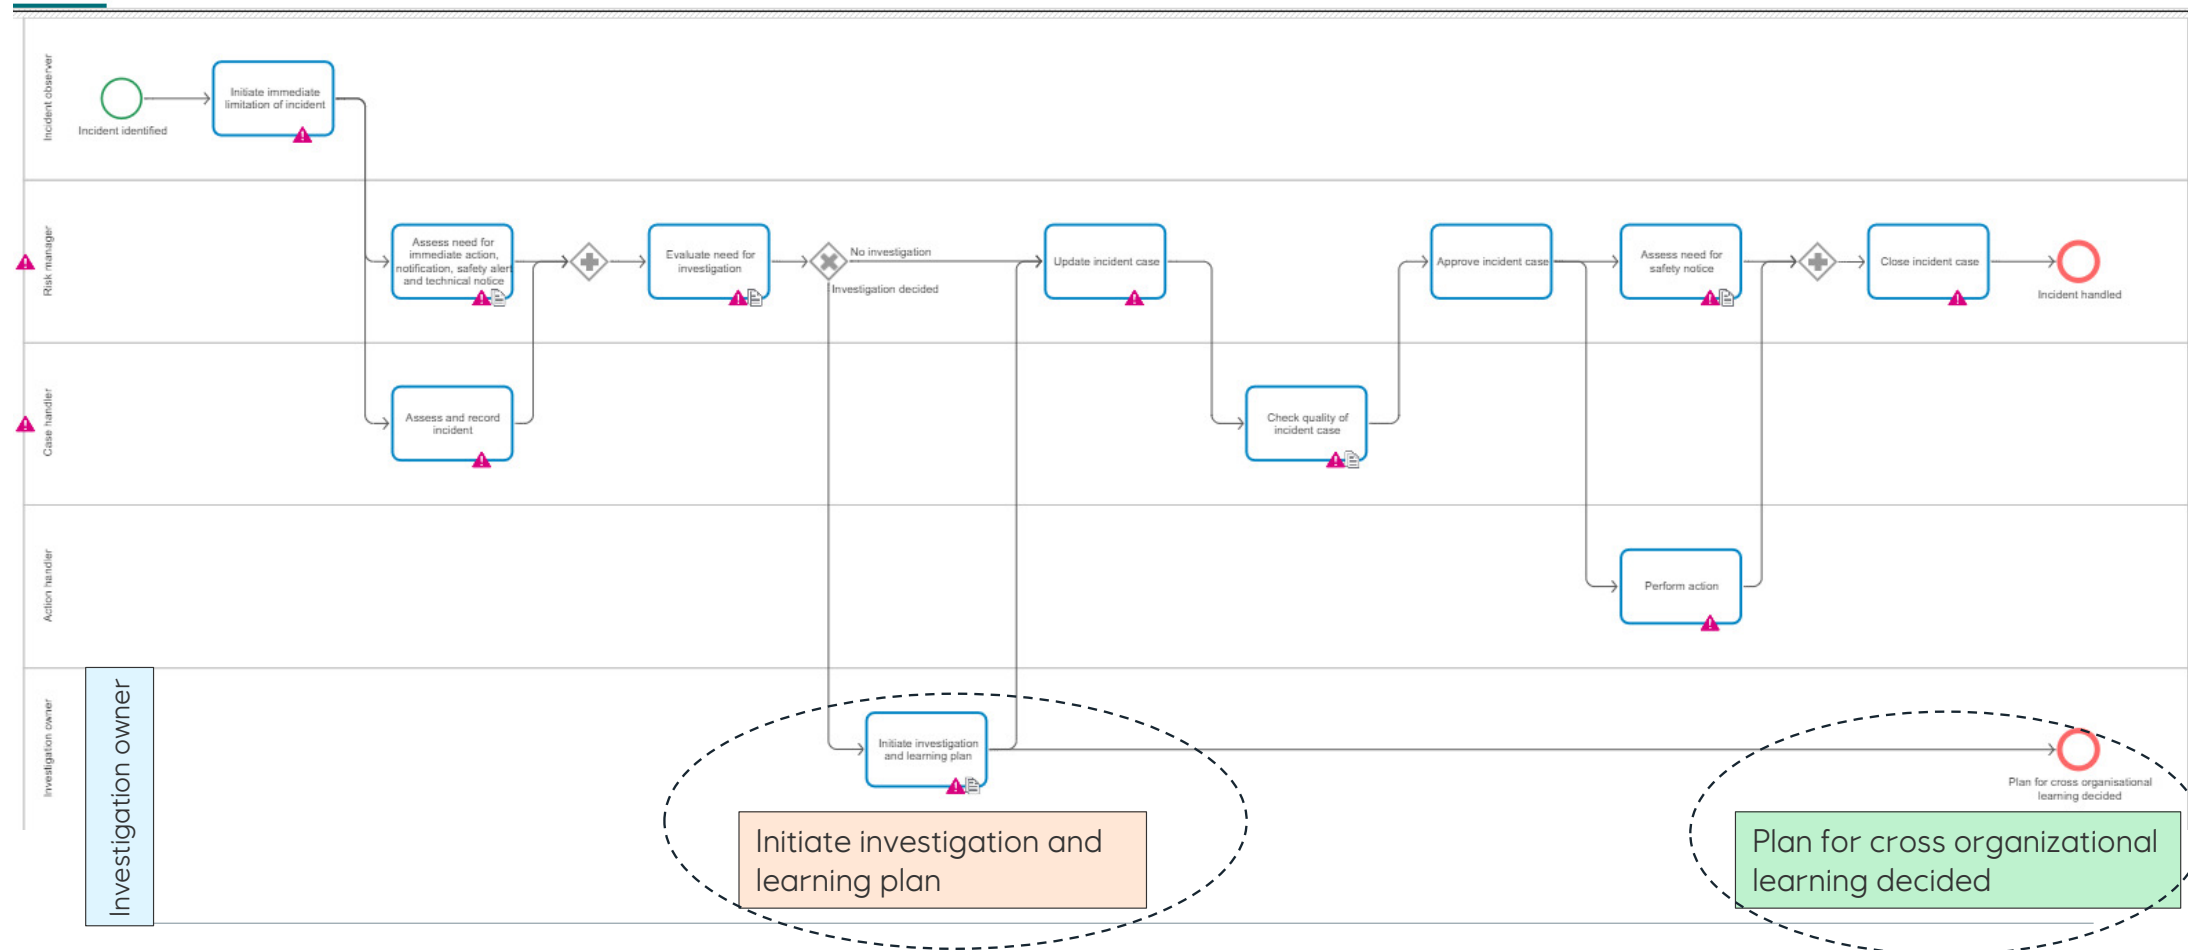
Incident observer

Incident identified

Initiate immediate limitation of incident

Risk manager

Assess need for immediate action, notification, safety alert and technical notice

Evaluate need for investigation

No investigation

Investigation decided

Update incident case

Approve incident case

Assess need for safety notice

Close incident case

Incident handled

Case handler

Assess and record incident

Check quality of incident case

Action handler

Perform action

Investigation owner

Investigation owner

Initiate investigation and learning plan

Plan for cross organisational learning decided

Initiate investigation and learning plan

Plan for cross organizational learning decided